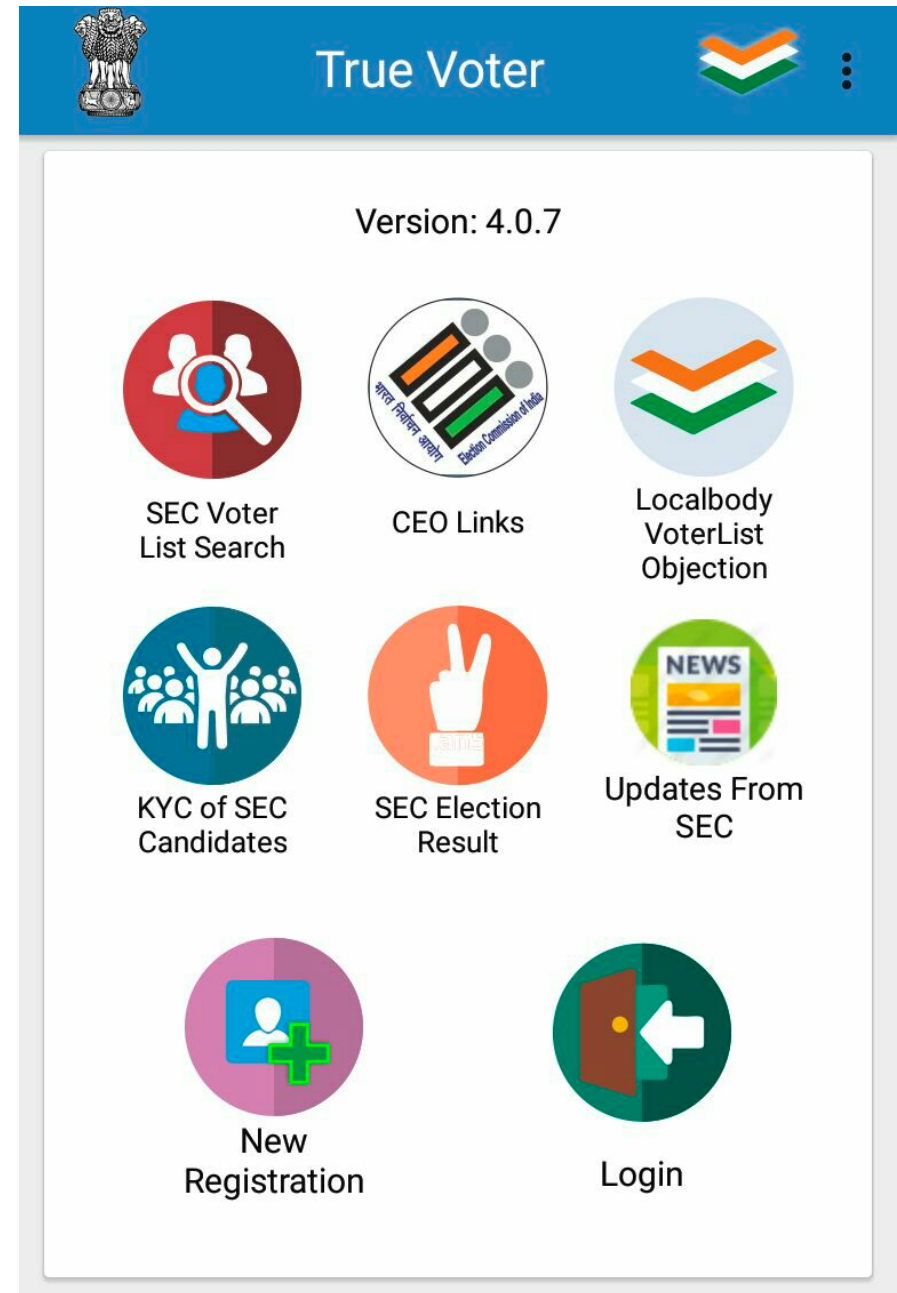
True Voter

Version: 4.0.7

भारत निर्वाचन आयोग Election Commission of India

SEC Voter List Search

CEO Links

Localbody VoterList Objection

KYC of SEC Candidates

SEC Election Result

NEWS

Updates From SEC

New Registration

Login